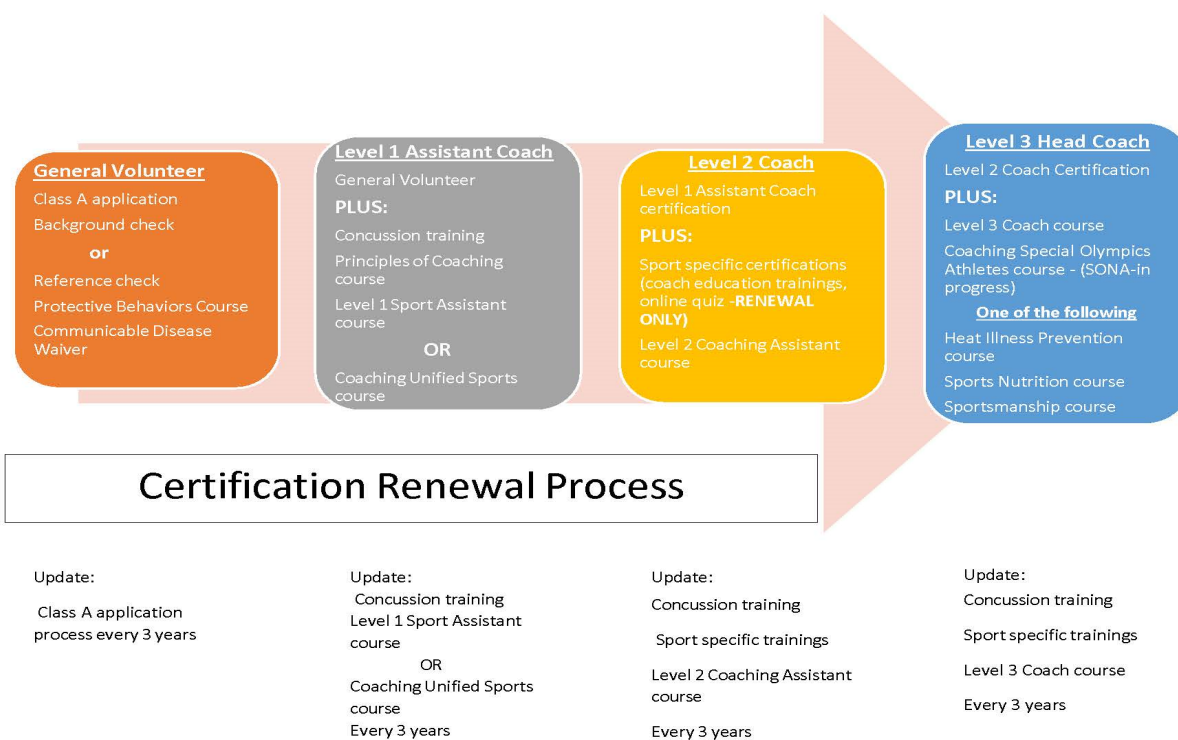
General Volunteer

Class A application

Background check

or

Reference check

Protective Behaviors Course

Communicable Disease Waiver

Level 1 Assistant Coach

General Volunteer

PLUS:

Concussion training

Principles of Coaching course

Level 1 Sport Assistant course

OR

Coaching Unified Sports course

Level 2 Coach

Level 1 Assistant Coach certification

PLUS:

Sport specific certifications (coach education trainings, online quiz -RENEWAL ONLY)

Level 2 Coaching Assistant course

Level 3 Head Coach

Level 2 Coach Certification

PLUS:

Level 3 Coach course

Coaching Special Olympics Athletes course - (SONA-in progress)

One of the following

Heat Illness Prevention course

Sports Nutrition course

Sportsmanship course

Certification Renewal Process

Update:

Class A application process every 3 years

Update:

Concussion training

Level 1 Sport Assistant course

OR

Coaching Unified Sports course

Every 3 years

Update:

Concussion training

Sport specific trainings

Level 2 Coaching Assistant course

Every 3 years

Update:

Concussion training

Sport specific trainings

Level 3 Coach course

Every 3 years